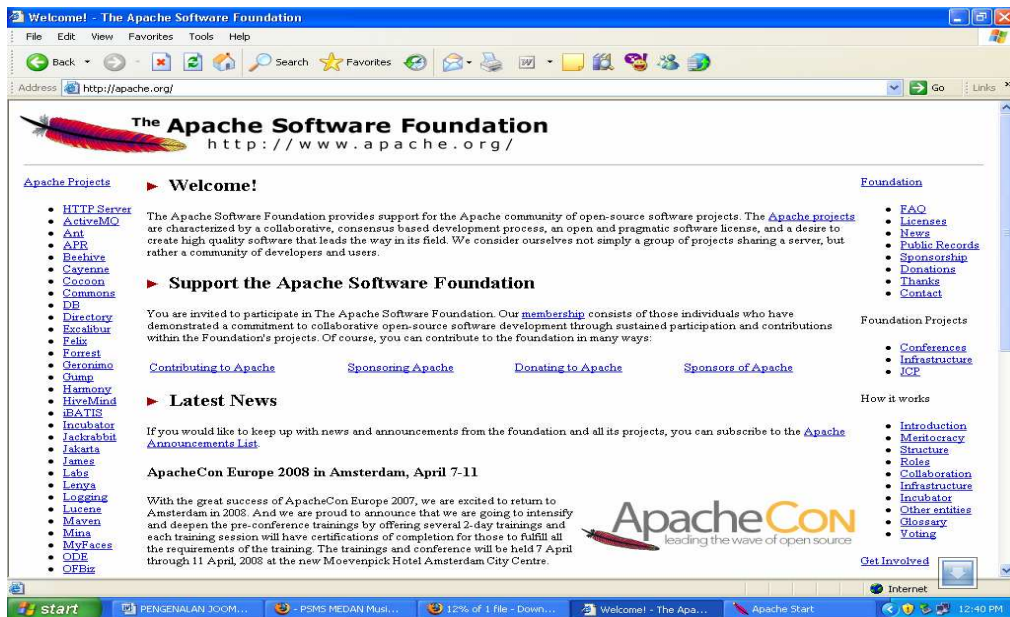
Welcome! - The Apache Software Foundation

File Edit View Favorites Tools Help

Back Search Favorites

Address http://apache.org/ Go Links

The Apache Software Foundation
http://www.apache.org/

Apache Projects

- HTTP Server
- ActiveMQ
- Ant
- APR
- Beehive
- Cayenne
- Cocoon
- Commons
- DB
- Directory
- Excalibur
- Felix
- Forrest
- Geronimo
- Gump
- Harmony
- HiveMind
- iBATIS
- Incubator
- Jackrabbit
- Jakarta
- James
- Labs
- Lenya
- Logging
- Lucene
- Maven
- Mina
- MyFaces
- ODE
- OFBiz

Welcome!

The Apache Software Foundation provides support for the Apache community of open-source software projects. The Apache projects are characterized by a collaborative, consensus based development process, an open and pragmatic software license, and a desire to create high quality software that leads the way in its field. We consider ourselves not simply a group of projects sharing a server, but rather a community of developers and users.

Support the Apache Software Foundation

You are invited to participate in The Apache Software Foundation. Our membership consists of those individuals who have demonstrated a commitment to collaborative open-source software development through sustained participation and contributions within the Foundation's projects. Of course, you can contribute to the foundation in many ways:

Contributing to Apache Sponsoring Apache Donating to Apache Sponsors of Apache

Latest News

If you would like to keep up with news and announcements from the foundation and all its projects, you can subscribe to the Apache Announcements List.

ApacheCon Europe 2008 in Amsterdam, April 7-11

With the great success of ApacheCon Europe 2007, we are excited to return to Amsterdam in 2008. And we are proud to announce that we are going to intensify and deepen the pre-conference trainings by offering several 2-day trainings and each training session will have certifications of completion for those to fulfill all the requirements of the training. The trainings and conference will be held 7 April through 11 April, 2008 at the new Moevenpick Hotel Amsterdam City Centre.

ApacheCon
leading the wave of open source

Foundation

- FAQ
- Licenses
- News
- Public Records
- Sponsorship
- Donations
- Thanks
- Contact

Foundation Projects

- Conferences
- Infrastructure
- JCP

How it works

- Introduction
- Meritocracy
- Structure
- Roles
- Collaboration
- Infrastructure
- Incubator
- Other entities
- Glossary
- Voting

Get Involved

Internet

start PENGENALAN JOOM... - PSMS MEDAN Musi... 12% of 1 file - Down... Welcome! - The Apa... Apache Start 12:40 PM